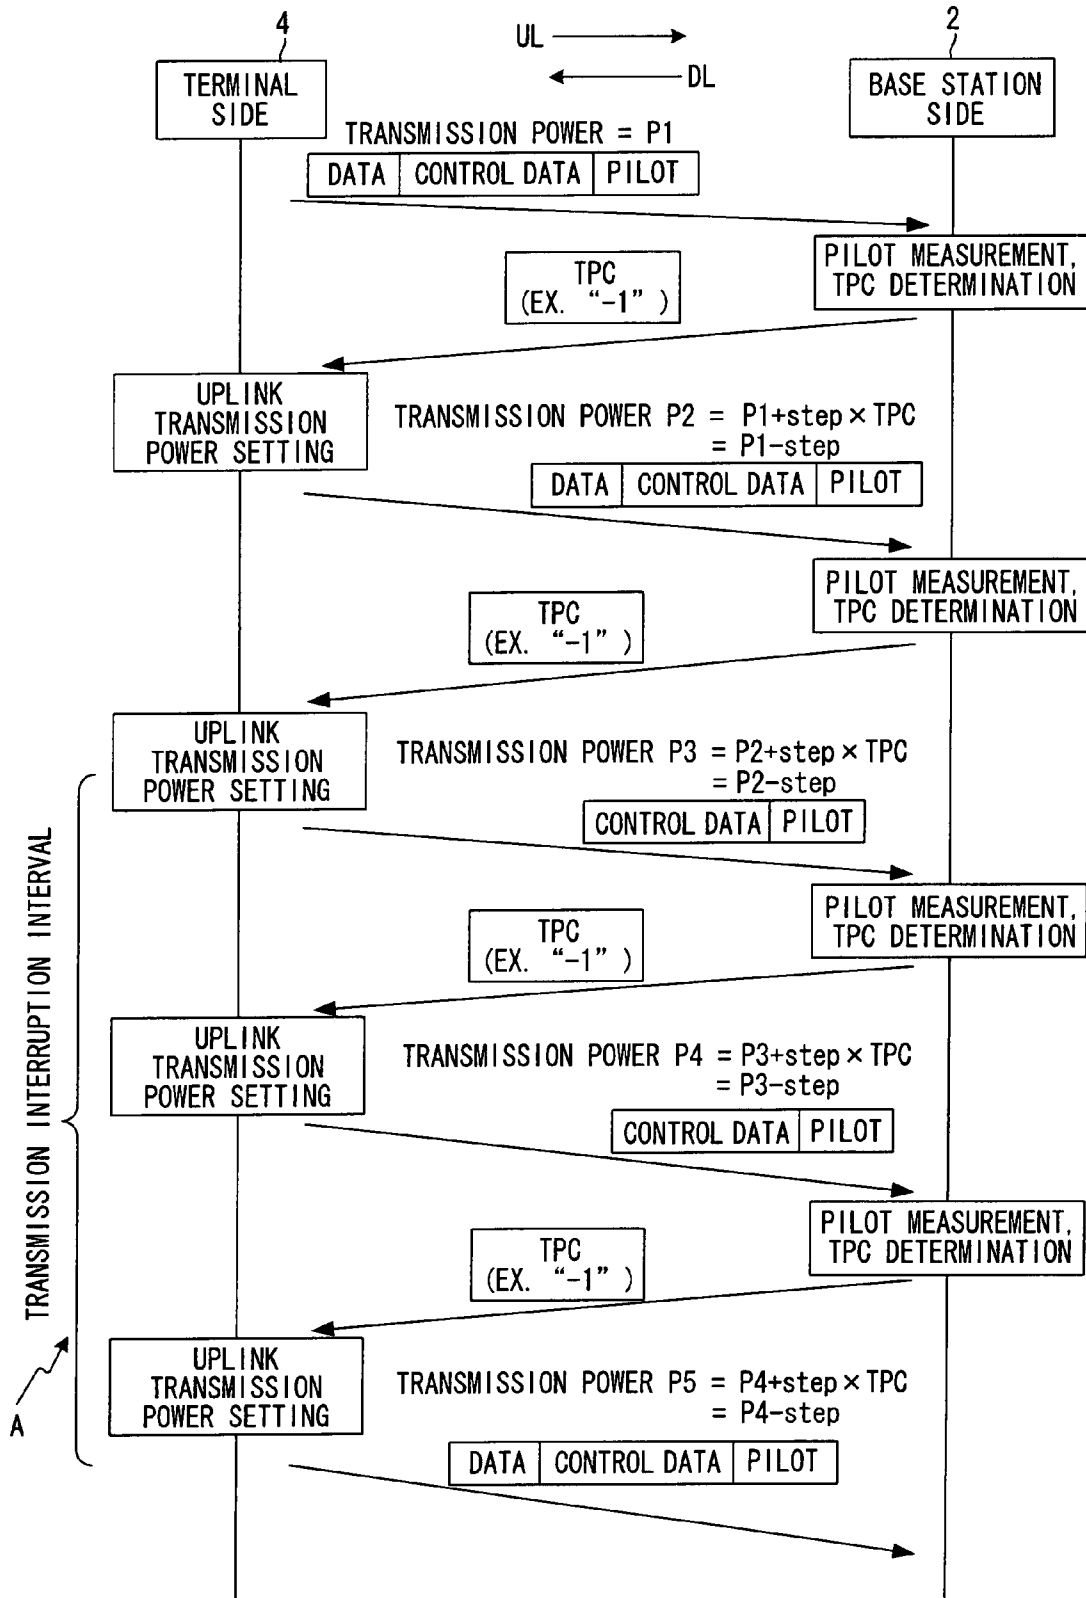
4

UL

DL

2

TERMINAL SIDE

BASE STATION SIDE

TRANSMISSION POWER = P1

| DATA | CONTROL DATA | PILOT |
|---|---|---|

PILOT MEASUREMENT, TPC DETERMINATION

TPC (EX. "−1")

UPLINK TRANSMISSION POWER SETTING

TRANSMISSION POWER P2 = P1+step × TPC
= P1−step

| DATA | CONTROL DATA | PILOT |
|---|---|---|

PILOT MEASUREMENT, TPC DETERMINATION

TPC (EX. "−1")

UPLINK TRANSMISSION POWER SETTING

TRANSMISSION POWER P3 = P2+step × TPC
= P2−step

| CONTROL DATA | PILOT |
|---|---|

PILOT MEASUREMENT, TPC DETERMINATION

TPC (EX. "−1")

UPLINK TRANSMISSION POWER SETTING

TRANSMISSION POWER P4 = P3+step × TPC
= P3−step

| CONTROL DATA | PILOT |
|---|---|

PILOT MEASUREMENT, TPC DETERMINATION

TPC (EX. "−1")

UPLINK TRANSMISSION POWER SETTING

TRANSMISSION POWER P5 = P4+step × TPC
= P4−step

| DATA | CONTROL DATA | PILOT |
|---|---|---|

TRANSMISSION INTERRUPTION INTERVAL

A